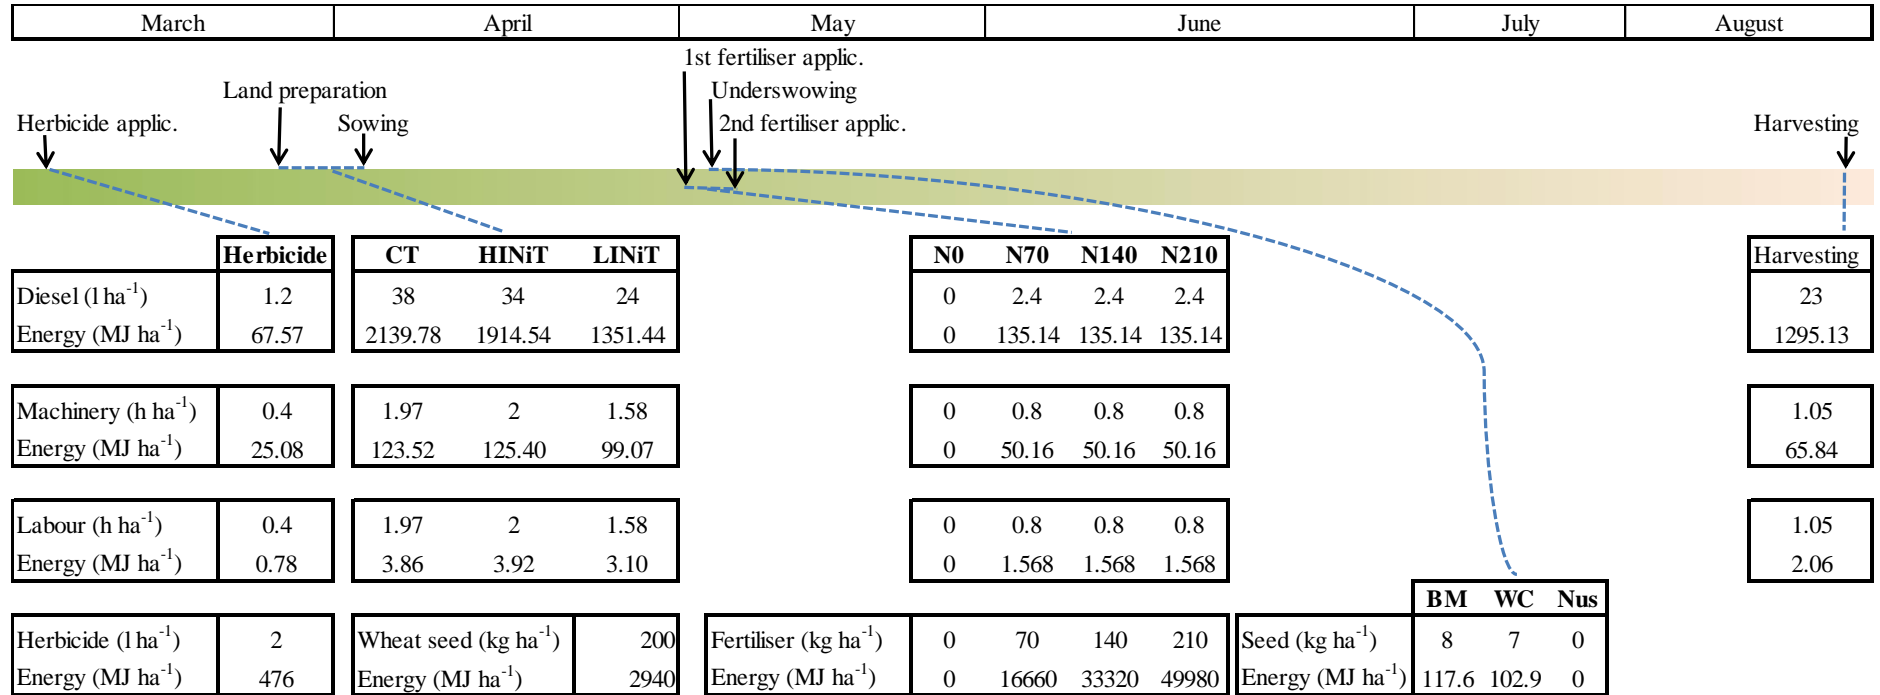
| March | April | May | June | July | August |
|---|---|---|---|---|---|

1st fertiliser applic.

Land preparation

Underswowing

Herbicide applic.

Sowing

2nd fertiliser applic.

Harvesting

| | Herbicide |
|---|---|
| Diesel (l ha$^{-1}$) | 1.2 |
| Energy (MJ ha$^{-1}$) | 67.57 |

| CT | HINiT | LINiT |
|---|---|---|
| 38 | 34 | 24 |
| 2139.78 | 1914.54 | 1351.44 |

| N0 | N70 | N140 | N210 |
|---|---|---|---|
| 0 | 2.4 | 2.4 | 2.4 |
| 0 | 135.14 | 135.14 | 135.14 |

| Harvesting |
|---|
| 23 |
| 1295.13 |

| | |
|---|---|
| Machinery (h ha$^{-1}$) | 0.4 |
| Energy (MJ ha$^{-1}$) | 25.08 |

| | | |
|---|---|---|
| 1.97 | 2 | 1.58 |
| 123.52 | 125.40 | 99.07 |

| | | | |
|---|---|---|---|
| 0 | 0.8 | 0.8 | 0.8 |
| 0 | 50.16 | 50.16 | 50.16 |

| |
|---|
| 1.05 |
| 65.84 |

| | |
|---|---|
| Labour (h ha$^{-1}$) | 0.4 |
| Energy (MJ ha$^{-1}$) | 0.78 |

| | | |
|---|---|---|
| 1.97 | 2 | 1.58 |
| 3.86 | 3.92 | 3.10 |

| | | | |
|---|---|---|---|
| 0 | 0.8 | 0.8 | 0.8 |
| 0 | 1.568 | 1.568 | 1.568 |

| |
|---|
| 1.05 |
| 2.06 |

| | |
|---|---|
| Herbicide (l ha$^{-1}$) | 2 |
| Energy (MJ ha$^{-1}$) | 476 |

| | |
|---|---|
| Wheat seed (kg ha$^{-1}$) | 200 |
| Energy (MJ ha$^{-1}$) | 2940 |

| | | | | |
|---|---|---|---|---|
| Fertiliser (kg ha$^{-1}$) | 0 | 70 | 140 | 210 |
| Energy (MJ ha$^{-1}$) | 0 | 16660 | 33320 | 49980 |

| | BM | WC | Nus |
|---|---|---|---|
| Seed (kg ha$^{-1}$) | 8 | 7 | 0 |
| Energy (MJ ha$^{-1}$) | 117.6 | 102.9 | 0 |